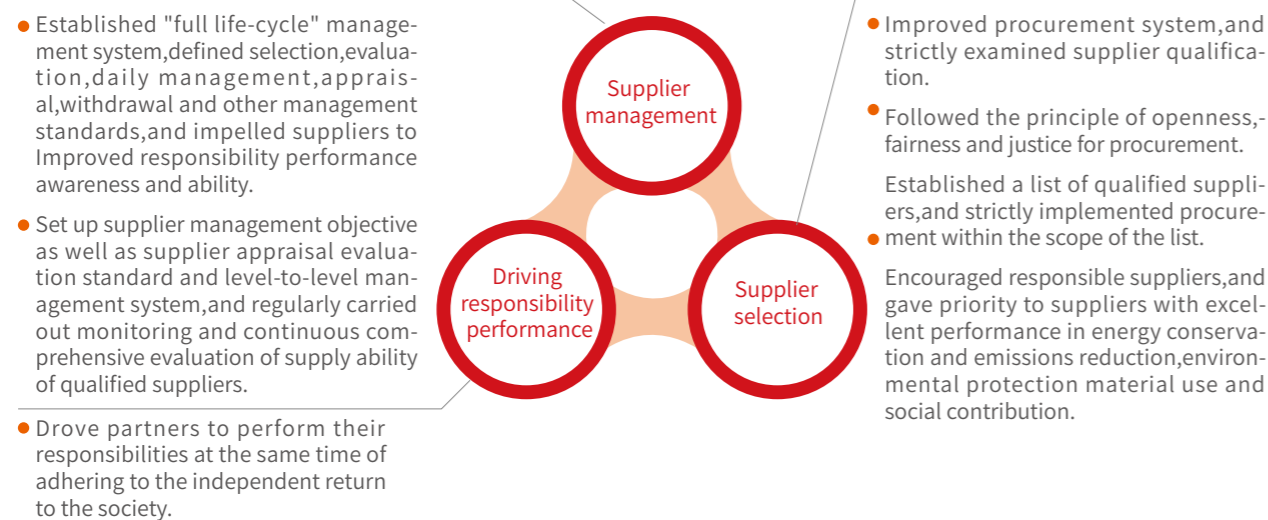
Established "full life-cycle" management system,defined selection,evaluation,daily management,appraisal,withdrawal and other management standards,and impelled suppliers to Improved responsibility performance awareness and ability.

Set up supplier management objective as well as supplier appraisal evaluation standard and level-to-level management system,and regularly carried out monitoring and continuous comprehensive evaluation of supply ability of qualified suppliers.

Drove partners to perform their responsibilities at the same time of adhering to the independent return to the society.

Supplier management

Driving responsibility performance

Supplier selection

Improved procurement system,and strictly examined supplier qualification.

Followed the principle of openness,-fairness and justice for procurement.

Established a list of qualified suppliers,and strictly implemented procurement within the scope of the list.

Encouraged responsible suppliers,and gave priority to suppliers with excellent performance in energy conservation and emissions reduction,environmental protection material use and social contribution.